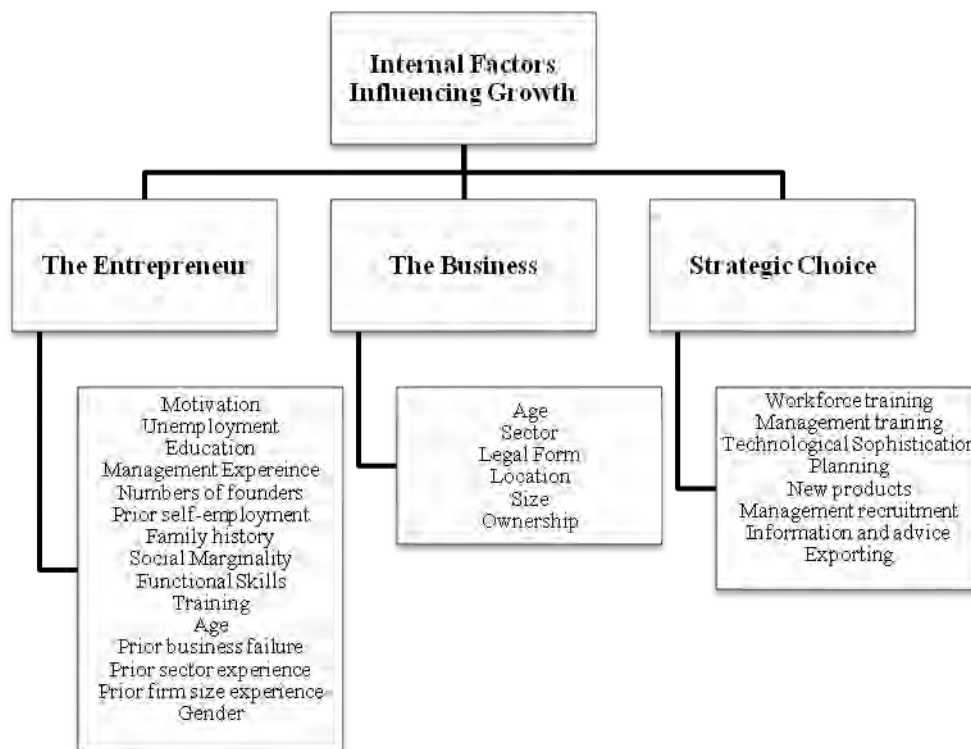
Internal Factors Influencing Growth

The Entrepreneur

The Business

Strategic Choice

Motivation
Unemployment
Education
Management Expereince
Numbers of founders
Prior self-employment
Family history
Social Marginality
Functional Skills
Training
Age
Prior business failure
Prior sector experience
Prior firm size experience
Gender

Age
Sector
Legal Form
Location
Size
Ownership

Workforce training
Management training
Technological Sophistication
Planning
New products
Management recruitment
Information and advice
Exporting